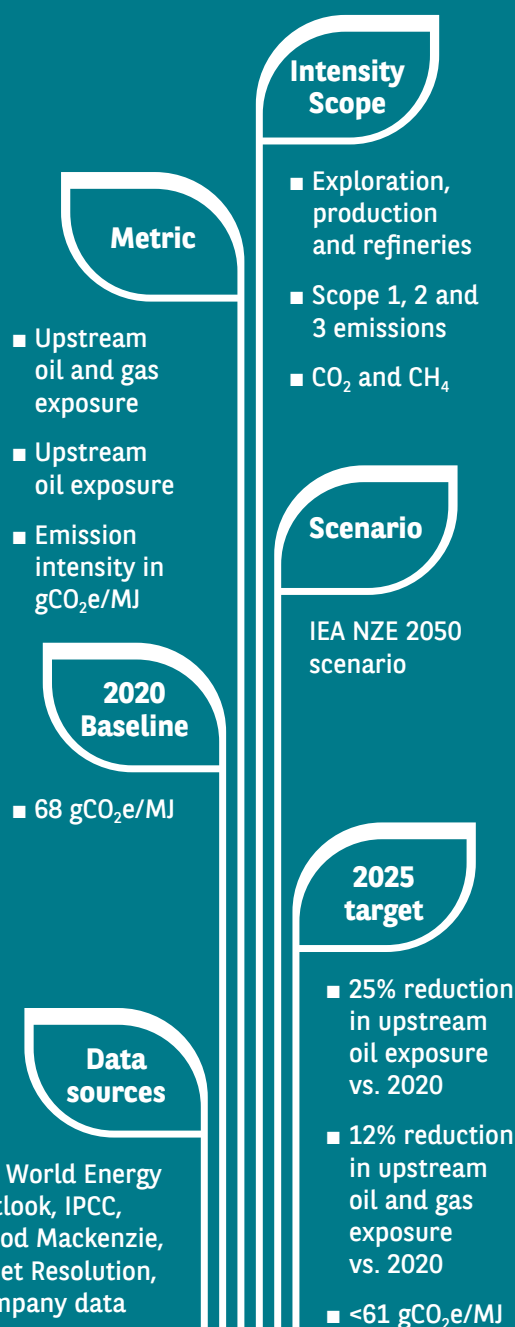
Intensity Scope

■ Exploration, production and refineries

■ Scope 1, 2 and 3 emissions

■ $CO_2$ and $CH_4$

Metric

■ Upstream oil and gas exposure

■ Upstream oil exposure

■ Emission intensity in $gCO_2e/MJ$

Scenario

IEA NZE 2050 scenario

2020 Baseline

■ 68 $gCO_2e/MJ$

2025 target

■ 25% reduction in upstream oil exposure vs. 2020

■ 12% reduction in upstream oil and gas exposure vs. 2020

■ <61 $gCO_2e/MJ$

Data sources

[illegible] World Energy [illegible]tlook, IPCC, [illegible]od Mackenzie, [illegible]et Resolution, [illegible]mpany data